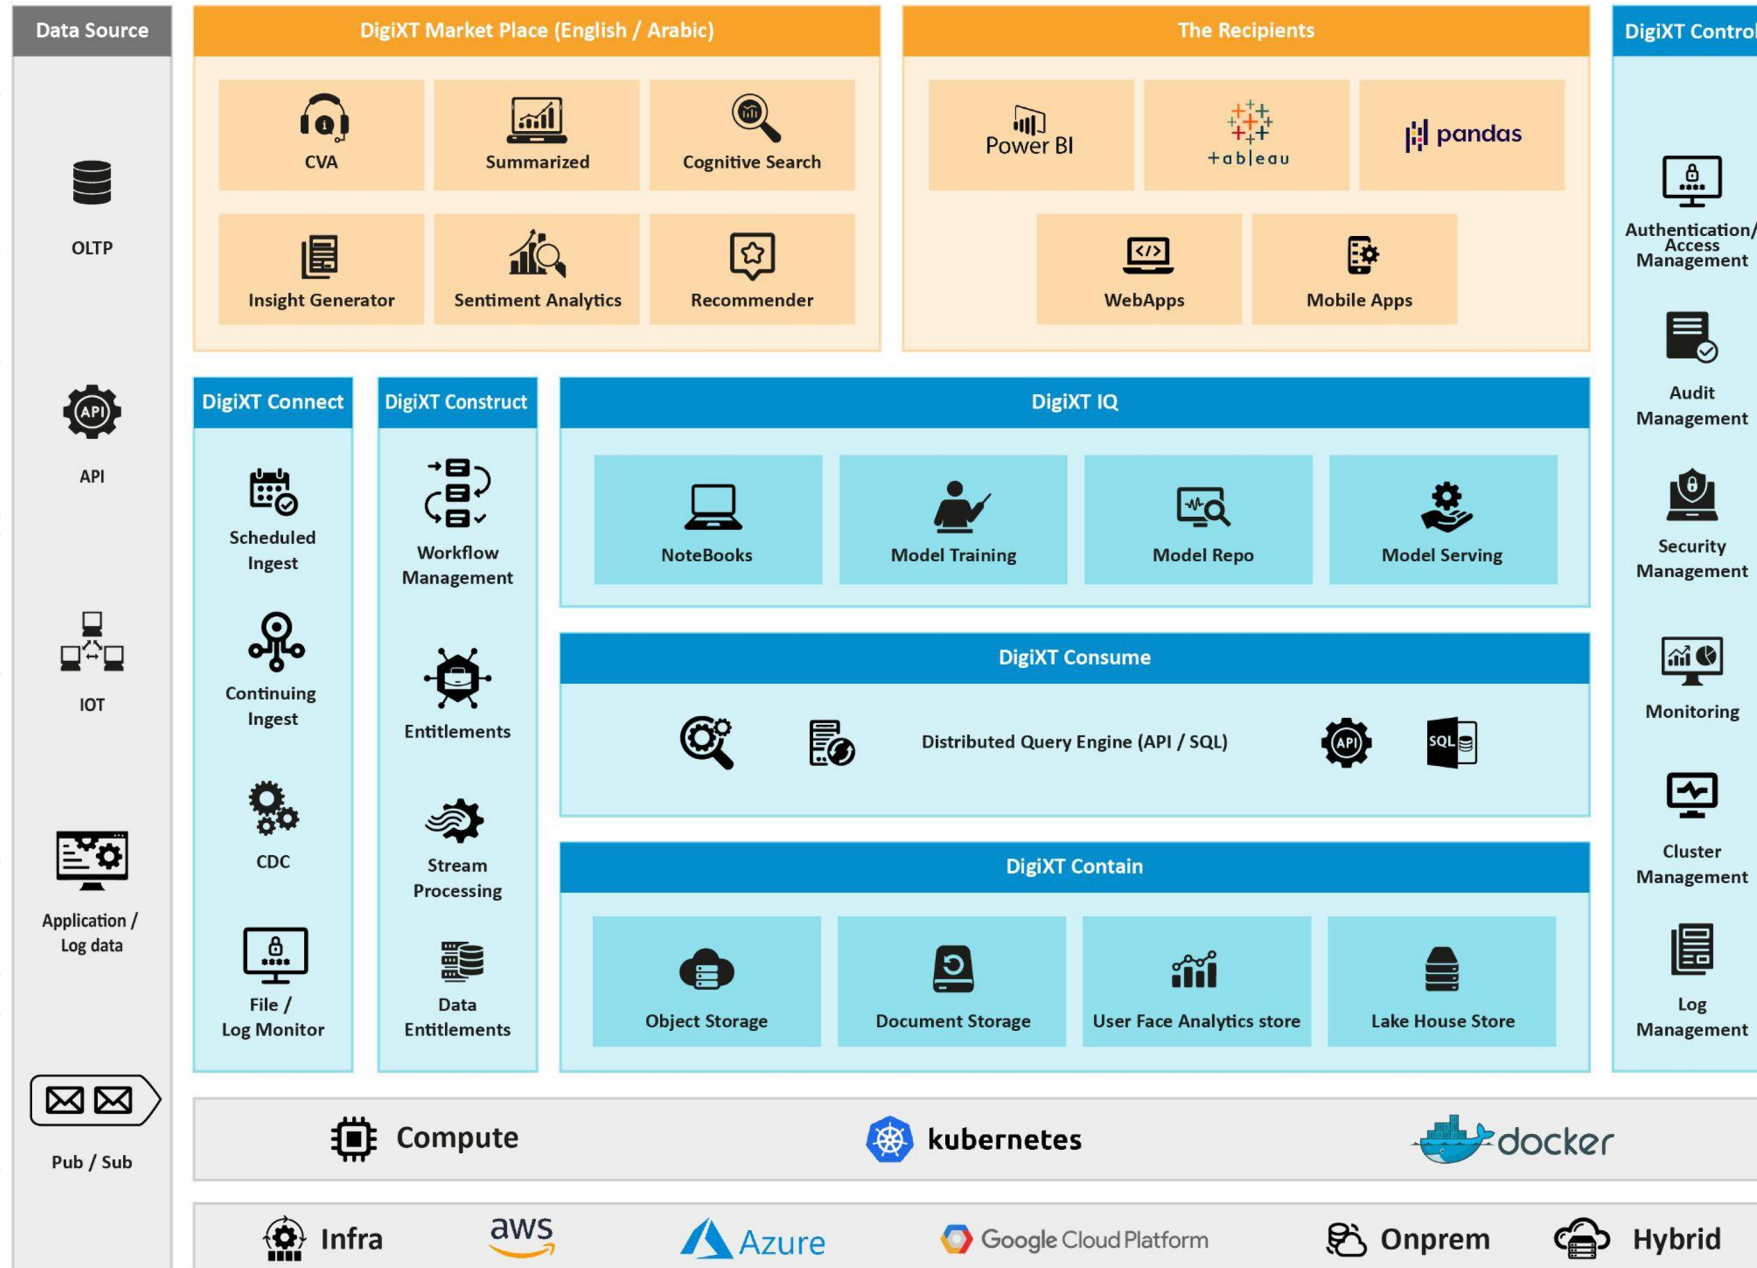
Data Source

OLTP

API

API

IOT

Application / Log data

Pub / Sub

DigiXT Market Place (English / Arabic)

CVA

Summarized

Cognitive Search

Insight Generator

Sentiment Analytics

Recommender

The Recipients

Power BI

+ableau

pandas

WebApps

Mobile Apps

DigiXT Control

Authentication/ Access Management

Audit Management

Security Management

Monitoring

Cluster Management

Log Management

DigiXT Connect

Scheduled Ingest

Continuing Ingest

CDC

File / Log Monitor

DigiXT Construct

Workflow Management

Entitlements

Stream Processing

Data Entitlements

DigiXT IQ

NoteBooks

Model Training

Model Repo

Model Serving

DigiXT Consume

Distributed Query Engine (API / SQL)

API

SQL

DigiXT Contain

Object Storage

Document Storage

User Face Analytics store

Lake House Store

Compute

kubernetes

docker

Infra

aws

Azure

Google Cloud Platform

Onprem

Hybrid